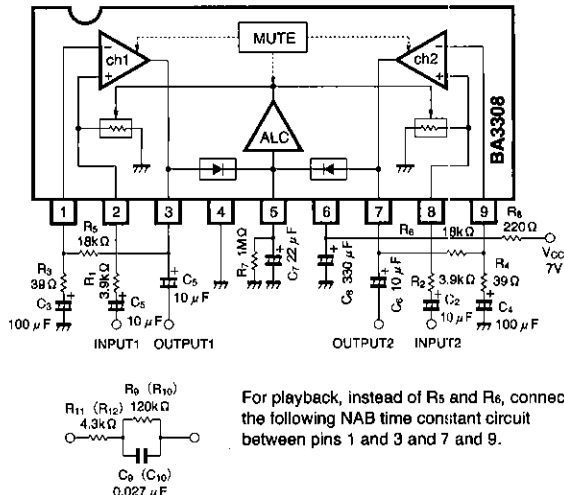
MUTE

ch1

ch2

ALC

BA3308

1 2 3 4 5 6 7 8 9

R5 18kΩ

R3 39Ω

C3 100 μF

R1 3.9kΩ

C5 10 μF

C5 10 μF

R7 1MΩ

C7 22 μF

C8 330 μF

C6 10 μF

R6 18kΩ

R8 220Ω

R2 3.9kΩ

C2 10 μF

R4 39Ω

C4 100 μF

VCC 7V

INPUT1 OUTPUT1

OUTPUT2 INPUT2

R9 (R10) 120kΩ

R11 (R12) 4.3kΩ

C9 (C10) 0.027 μF

For playback, instead of R5 and R6, connec the following NAB time constant circuit between pins 1 and 3 and 7 and 9.